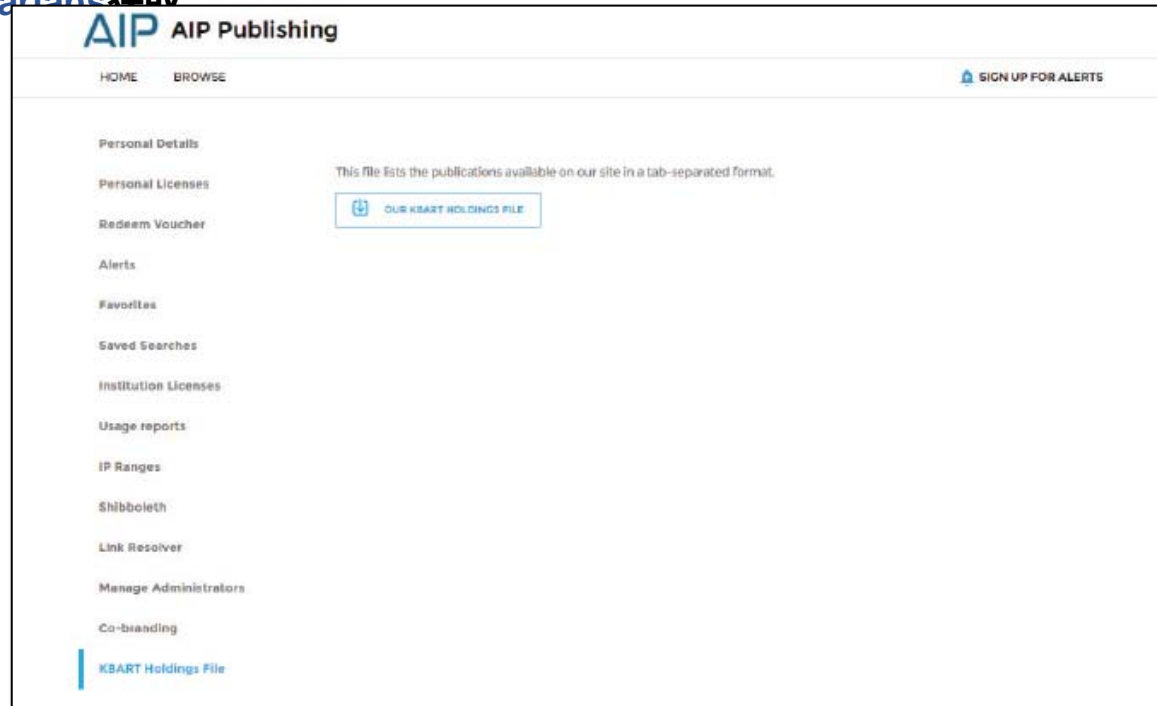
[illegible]

AIP AIP Publishing

HOME BROWSE

SIGN UP FOR ALERTS

Personal Details

Personal Licenses

Redeem Voucher

Alerts

Favorites

Saved Searches

Institution Licenses

Usage reports

IP Ranges

Shibboleth

Link Resolver

Manage Administrators

Co-branding

KBART Holdings File

This file lists the publications available on our site in a tab-separated format.

OUR KBART HOLDINGS FILE